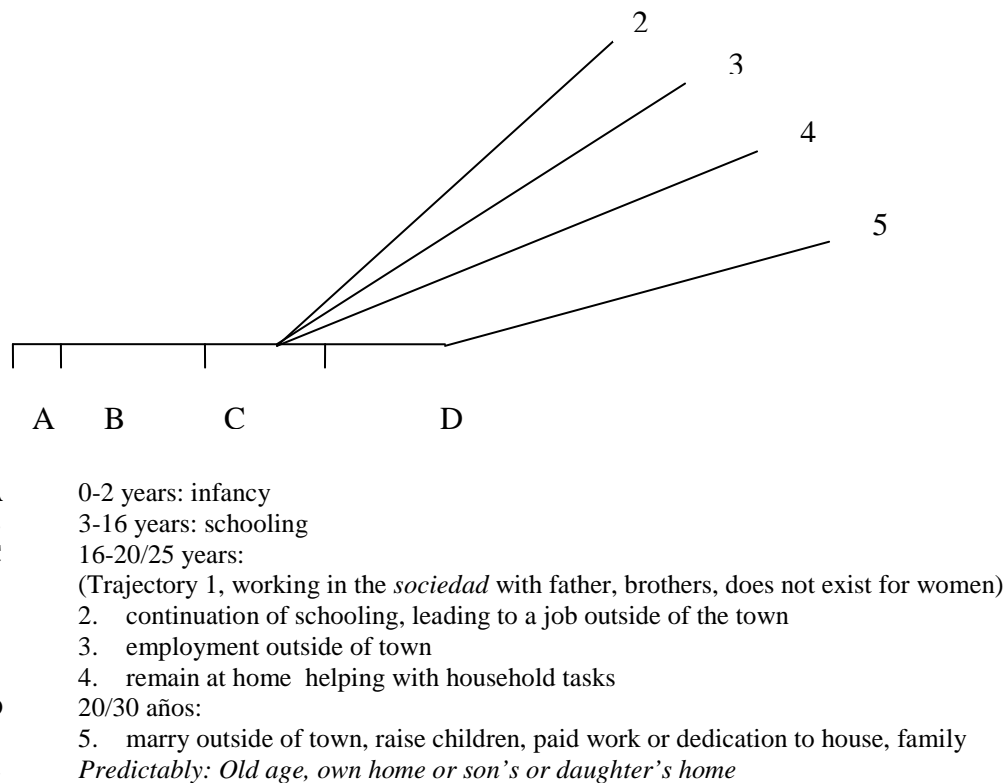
2

3

4

5

A B C D

0-2 years: infancy
3-16 years: schooling
16-20/25 years:
(Trajectory 1, working in the *sociedad* with father, brothers, does not exist for women)
2. continuation of schooling, leading to a job outside of the town
3. employment outside of town
4. remain at home helping with household tasks
20/30 años:
5. marry outside of town, raise children, paid work or dedication to house, family
*Predictably: Old age, own home or son's or daughter's home*